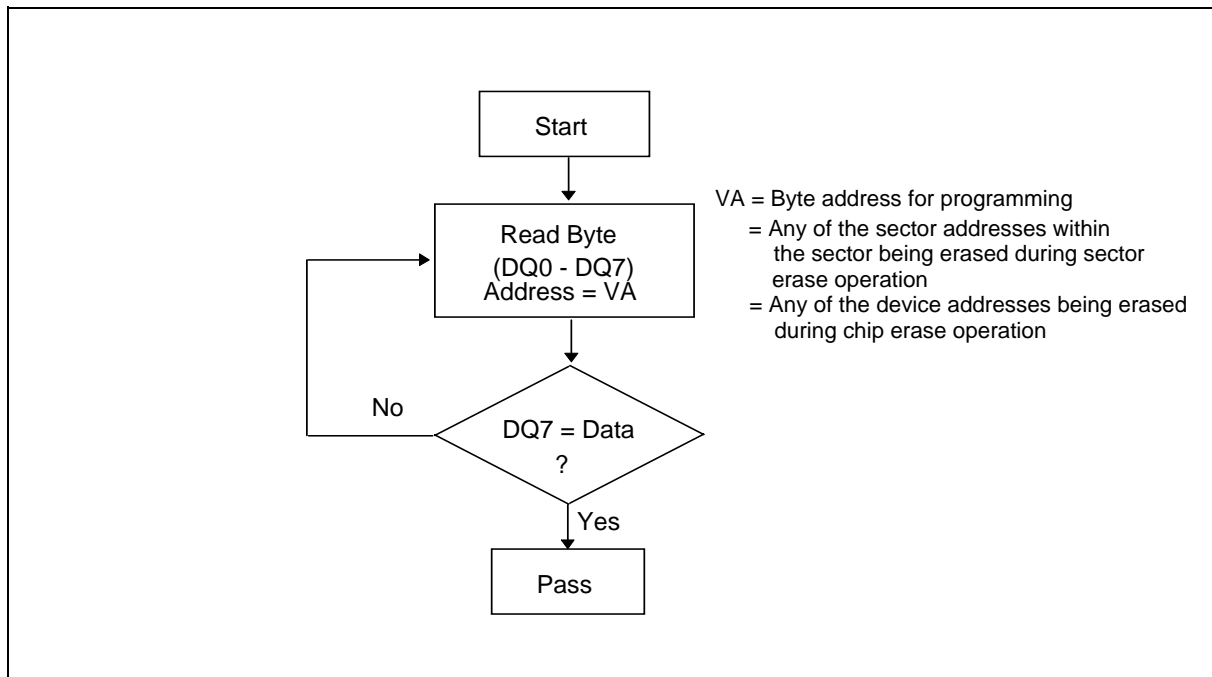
Start

Read Byte
(DQ0 - DQ7)
Address = VA

VA = Byte address for programming
= Any of the sector addresses within the sector being erased during sector erase operation
= Any of the device addresses being erased during chip erase operation

No

DQ7 = Data
?

Yes

Pass